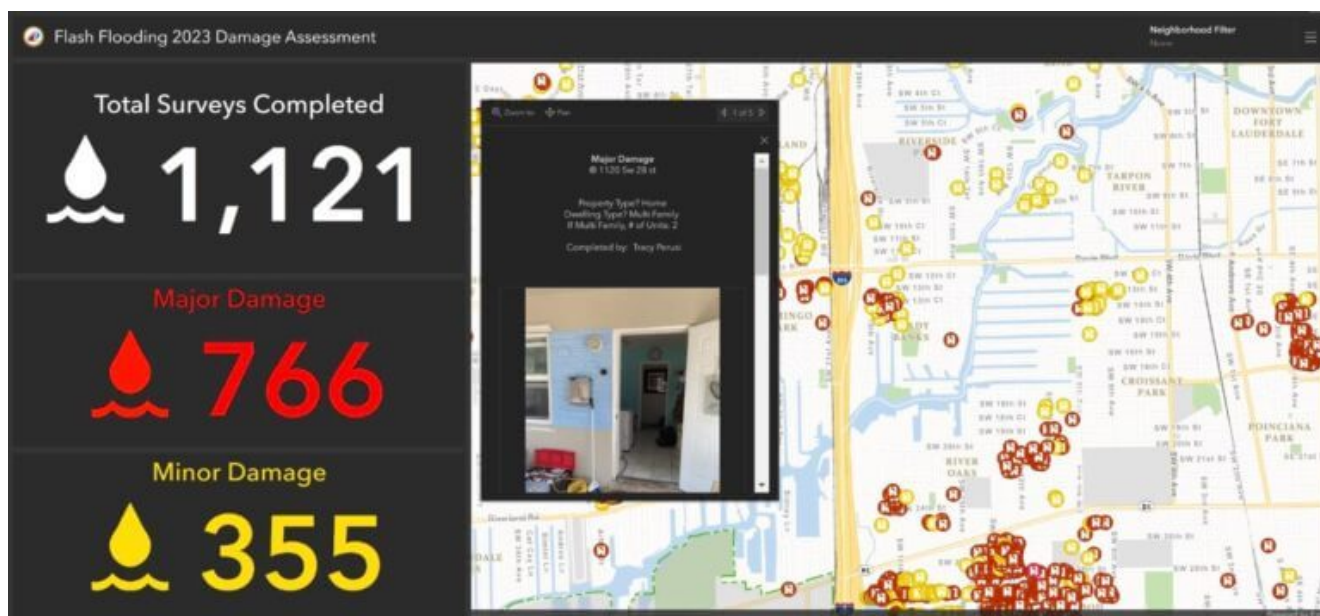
Flash Flooding 2023 Damage Assessment

Neighborhood Filter
None

Total Surveys Completed
1,121

Major Damage
766

Minor Damage
355

Zoom to Pan 1 of 5

Major Damage
@ 1120 Sw 28 st

Property Type? Home
Dwelling Type? Multi Family
If Multi Family, # of Units: 2

Completed by: Tracy Perusi

DOWNTOWN FORT LAUDERDALE
RIVERSIDE
TARPON RIVER
CROISSANT PARK
POINCIANA PARK
RIVER OAKS
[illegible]